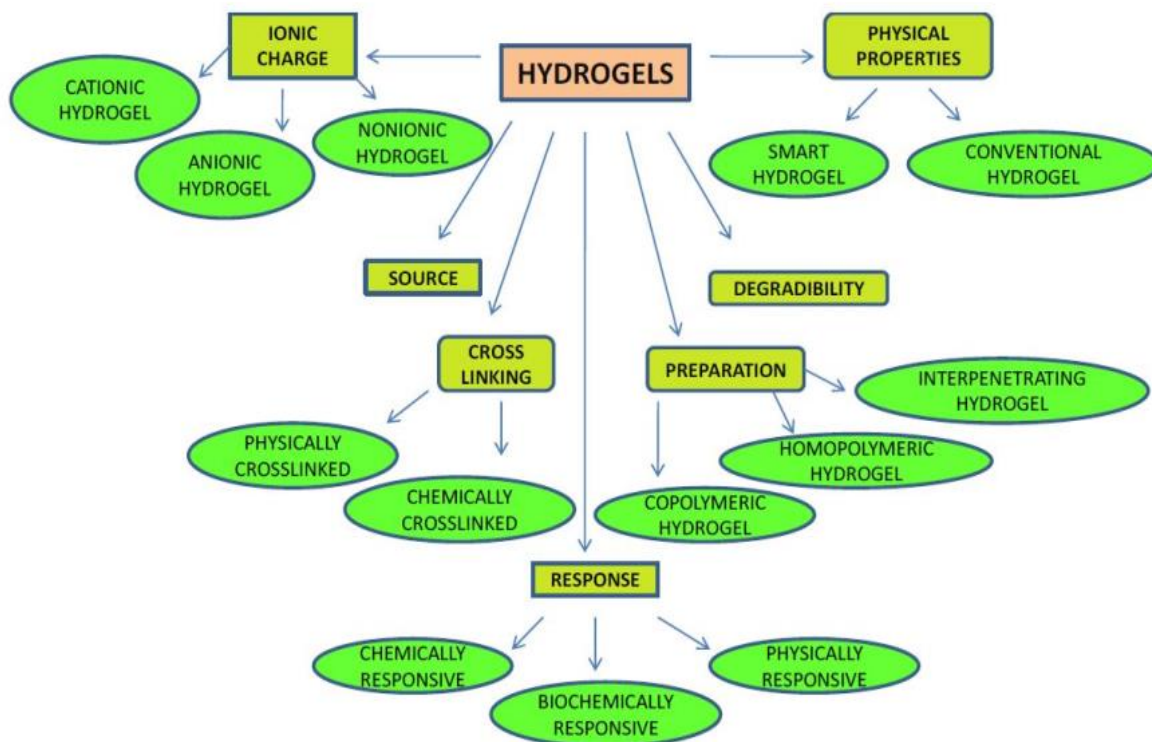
HYDROGELS

IONIC CHARGE

CATIONIC HYDROGEL

ANIONIC HYDROGEL

NONIONIC HYDROGEL

PHYSICAL PROPERTIES

SMART HYDROGEL

CONVENTIONAL HYDROGEL

SOURCE

DEGRADIBILITY

CROSS LINKING

PHYSICALLY CROSSLINKED

CHEMICALLY CROSSLINKED

PREPARATION

INTERPENETRATING HYDROGEL

HOMOPOLYMERIC HYDROGEL

COPOLYMERIC HYDROGEL

RESPONSE

CHEMICALLY RESPONSIVE

BIOCHEMICALLY RESPONSIVE

PHYSICALLY RESPONSIVE